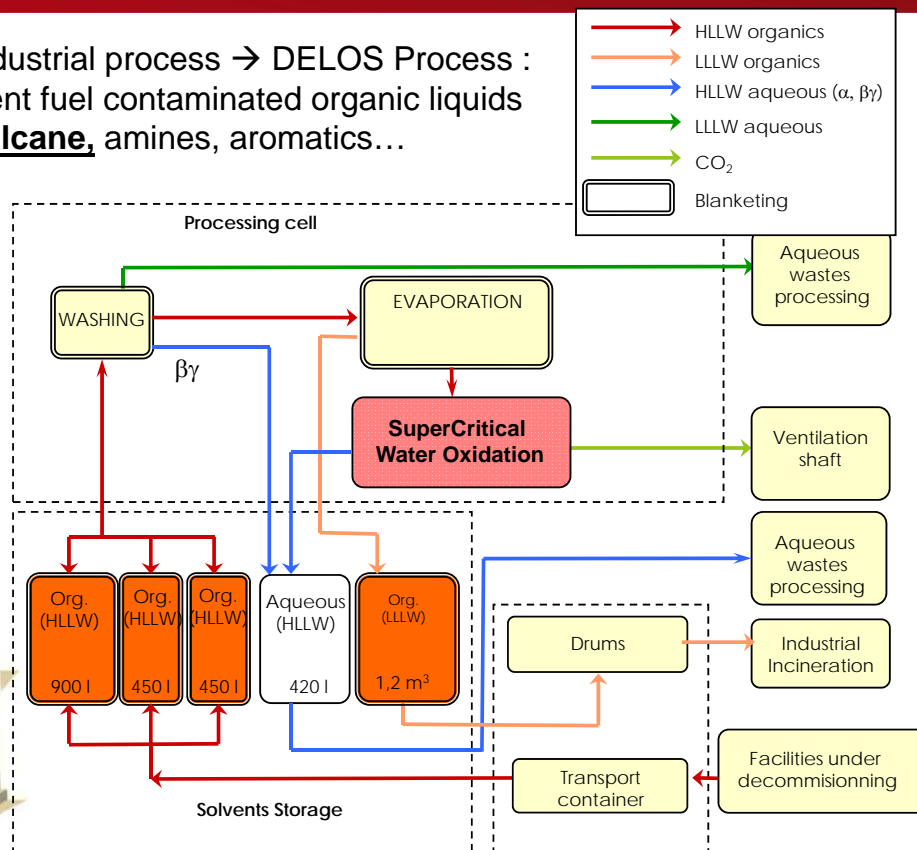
dustrial process → DELOS Process :
ent fuel contaminated organic liquids
lcane, amines, aromatics…

HLLW organics
LLLW organics
HLLW aqueous (α, βγ)
LLLW aqueous
$CO_2$
Blanketing

Processing cell

WASHING

βγ

EVAPORATION

SuperCritical Water Oxidation

Aqueous wastes processing

Ventilation shaft

Aqueous wastes processing

Org. (HLLW) 900 l

Org. (HLLW) 450 l

Org. (HLLW) 450 l

Aqueous (HLLW) 420 l

Org. (LLLW) 1,2 $m^3$

Drums

Industrial Incineration

Transport container

Facilities under decommisionning

Solvents Storage